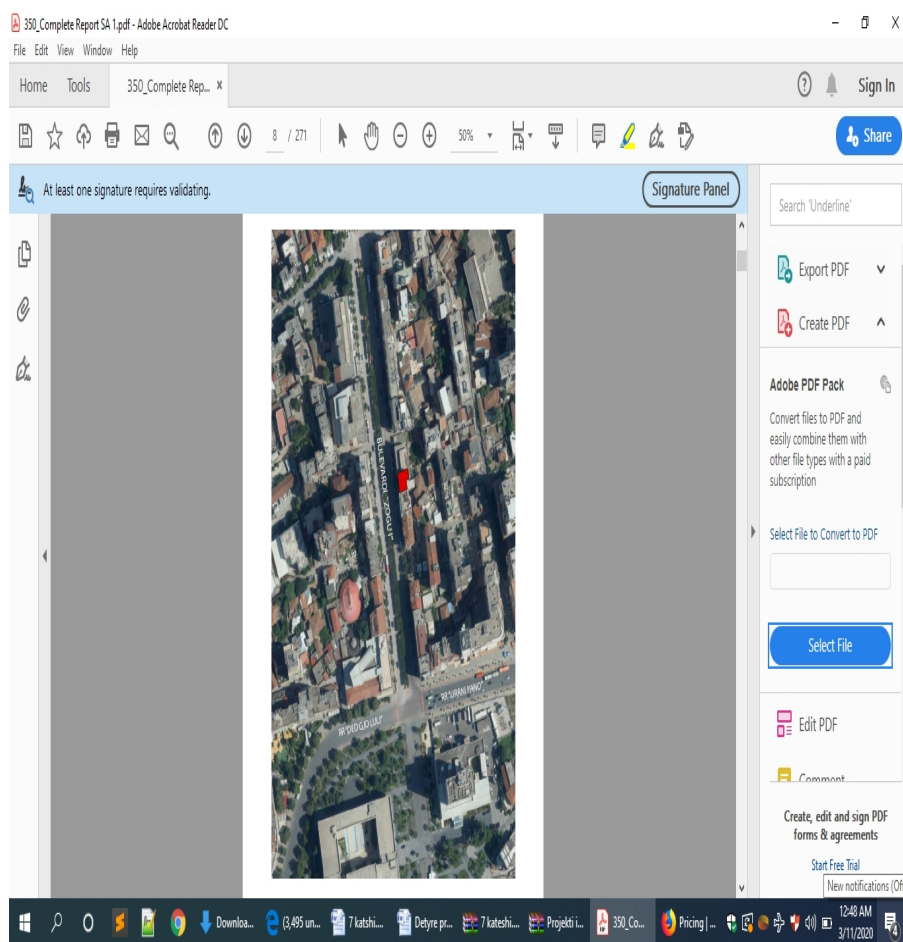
350_Complete Report SA 1.pdf - Adobe Acrobat Reader DC
File Edit View Window Help
Home Tools 350_Complete Rep... ×
Sign In
8 / 271 50%
Share
At least one signature requires validating.
Signature Panel
Search 'Underline'
Export PDF
Create PDF
Adobe PDF Pack
Convert files to PDF and easily combine them with other file types with a paid subscription
Select File to Convert to PDF
Select File
Edit PDF
Comment
Create, edit and sign PDF forms & agreements
Start Free Trial
New notifications (Of
BULEVARDI "ZOGU I"
RR "DIVANI PANO"
RR "GJERGJ LULI"
Downloa... (3,495 un... 7 katshi... Detyre pr... 7 kateshi... Projekti i... 350_Co... Pricing | ...
12:48 AM
3/11/2020
4